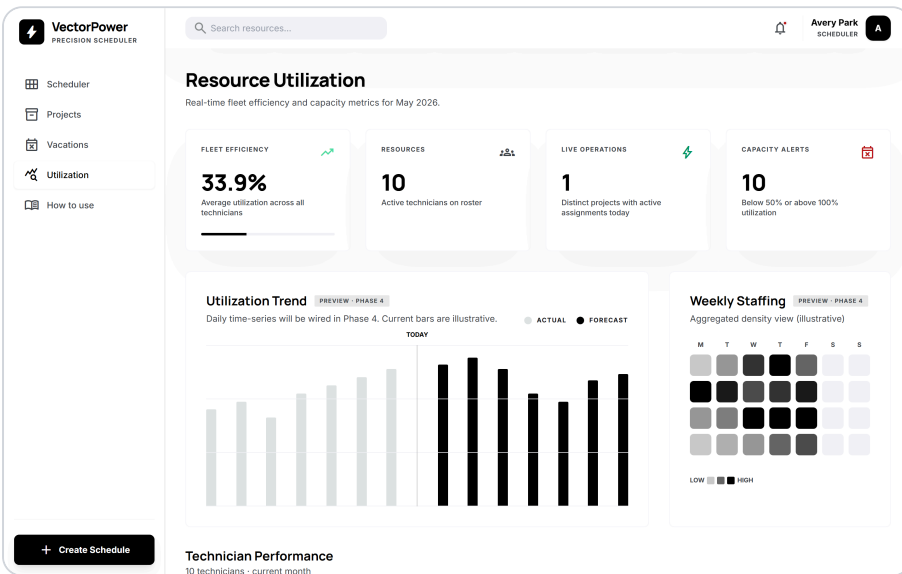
VectorPower
PRECISION SCHEDULER

Scheduler
Projects
Vacations
Utilization
How to use

Create Schedule

Search resources...

Avery Park
SCHEDULER
A

Resource Utilization

Real-time fleet efficiency and capacity metrics for May 2026.

FLEET EFFICIENCY
33.9%
Average utilization across all technicians

RESOURCES
10
Active technicians on roster

LIVE OPERATIONS
1
Distinct projects with active assignments today

CAPACITY ALERTS
10
Below 50% or above 100% utilization

Utilization Trend PREVIEW · PHASE 4
Daily time-series will be wired in Phase 4. Current bars are illustrative.
ACTUAL FORECAST
TODAY

Weekly Staffing PREVIEW · PHASE 4
Aggregated density view (illustrative)
M T W T F S S
LOW HIGH

Technician Performance
10 technicians · current month